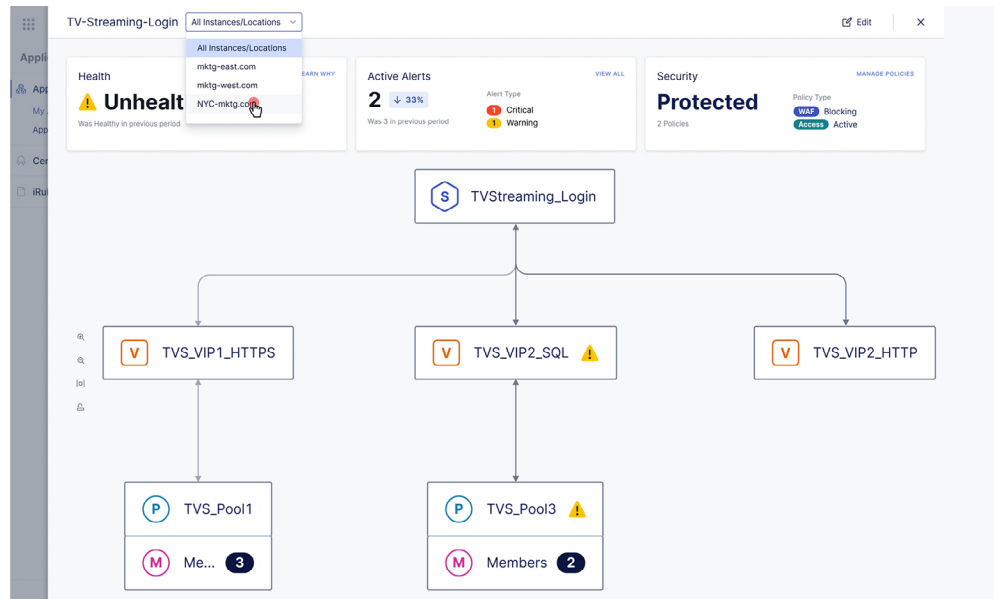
Appl
App
My
App
Cer
iRul

TV-Streaming-Login All Instances/Locations

All Instances/Locations
mktg-east.com
mktg-west.com
NYC-mktg.com

Edit ×

Health
EARN WHY
Unhealt
Was Healthy in previous period

Active Alerts
VIEW ALL
2 ↓ 33%
Was 3 in previous period
Alert Type
1 Critical
1 Warning

Security
MANAGE POLICIES
Protected
2 Policies
Policy Type
WAF Blocking
Access Active

S TVStreaming_Login

V TVS_VIP1_HTTPS

V TVS_VIP2_SQL

V TVS_VIP2_HTTP

P TVS_Pool1
M Me... 3

P TVS_Pool3
M Members 2